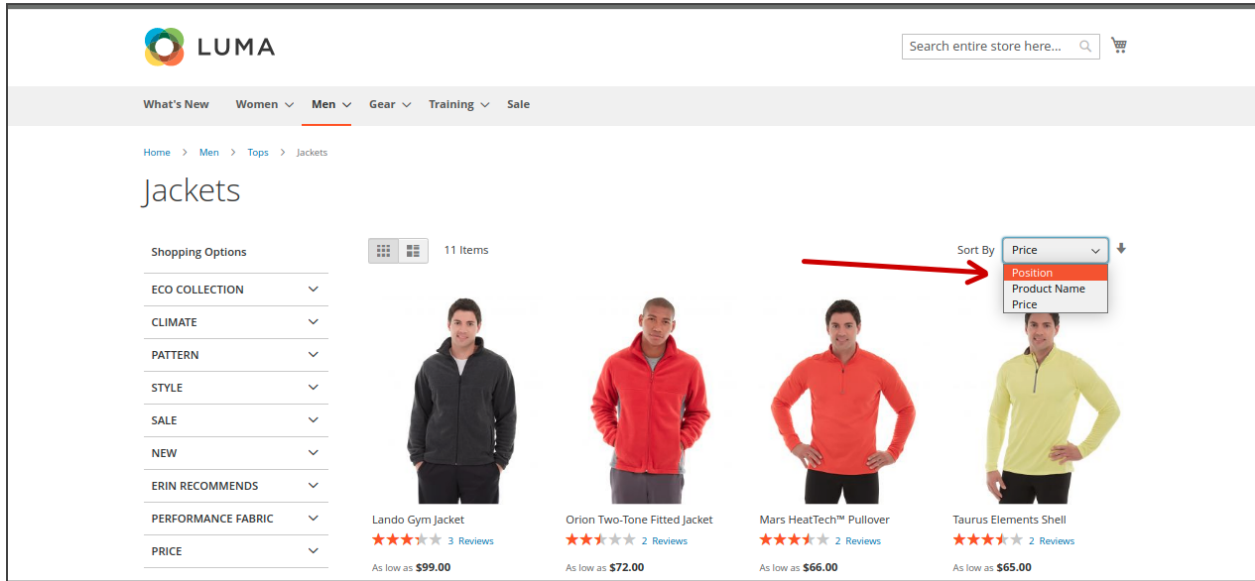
LUMA

Search entire store here...

What's New Women Men Gear Training Sale

Home > Men > Tops > Jackets

Jackets

Shopping Options

ECO COLLECTION

CLIMATE

PATTERN

STYLE

SALE

NEW

ERIN RECOMMENDS

PERFORMANCE FABRIC

PRICE

11 Items

Sort By Price

Position
Product Name
Price

Lando Gym Jacket
3 Reviews
As low as $99.00

Orion Two-Tone Fitted Jacket
2 Reviews
As low as $72.00

Mars HeatTech™ Pullover
2 Reviews
As low as $66.00

Taurus Elements Shell
2 Reviews
As low as $65.00